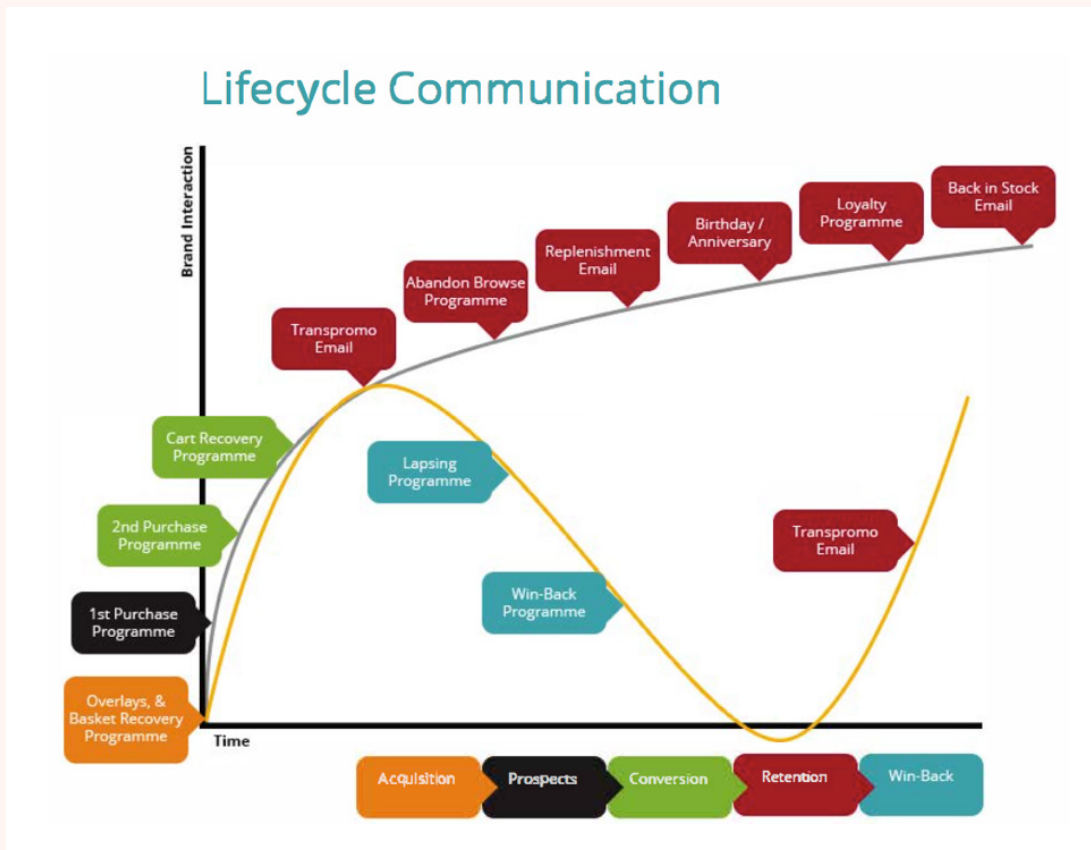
Lifecycle Communication

Brand Interaction

Back in Stock Email

Loyalty Programme

Birthday / Anniversary

Replenishment Email

Abandon Browse Programme

Transpromo Email

Cart Recovery Programme

Lapsing Programme

2nd Purchase Programme

Transpromo Email

Win-Back Programme

1st Purchase Programme

Overlays, & Basket Recovery Programme

Time

Acquisition

Prospects

Conversion

Retention

Win-Back